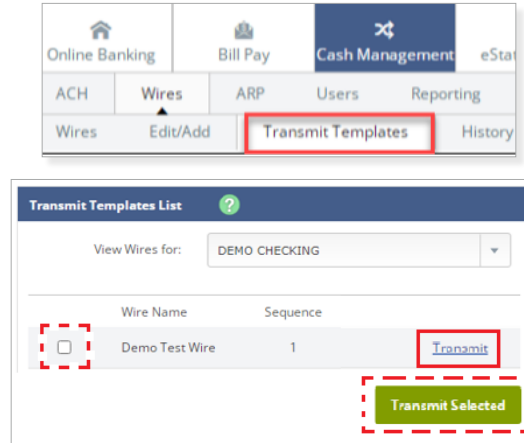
Online Banking | Bill Pay | Cash Management | eStat

ACH | Wires | ARP | Users | Reporting

Wires | Edit/Add | Transmit Templates | History

Transmit Templates List

View Wires for: DEMO CHECKING

| | Wire Name | Sequence | |
|---|---|---|---|
| | Demo Test Wire | 1 | Transmit |

Transmit Selected